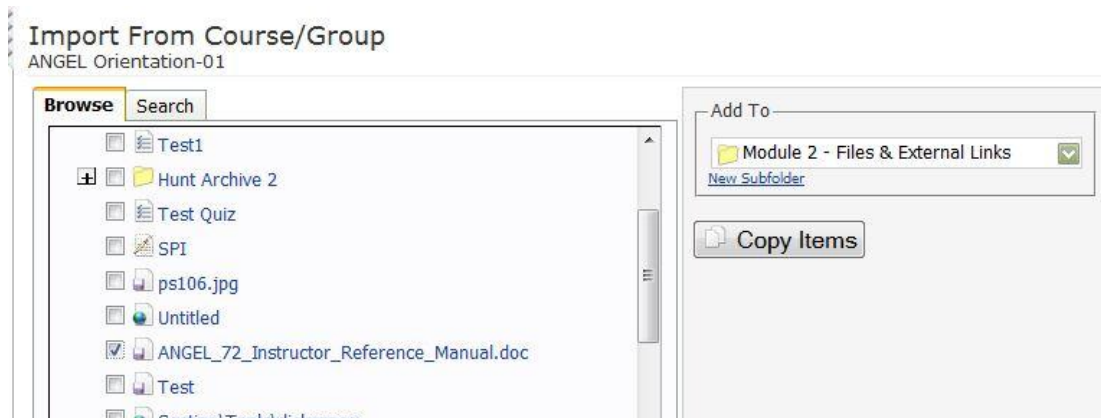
Import From Course/Group
ANGEL Orientation-01

Browse Search

Test1
Hunt Archive 2
Test Quiz
SPI
ps106.jpg
Untitled
ANGEL_72_Instructor_Reference_Manual.doc
Test
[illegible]

Add To
Module 2 - Files & External Links
New Subfolder

Copy Items